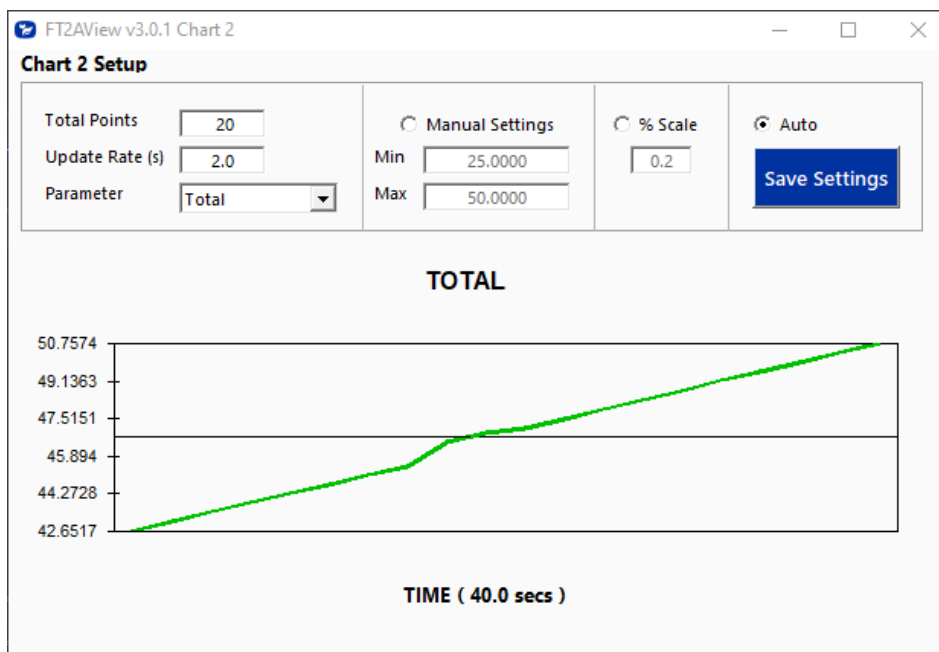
FT2AView v3.0.1 Chart 2

Chart 2 Setup

Total Points 20
Update Rate (s) 2.0
Parameter Total

Manual Settings
Min 25.0000
Max 50.0000

% Scale
0.2

Auto

Save Settings

TOTAL

50.7574
49.1363
47.5151
45.894
44.2728
42.6517

TIME ( 40.0 secs )